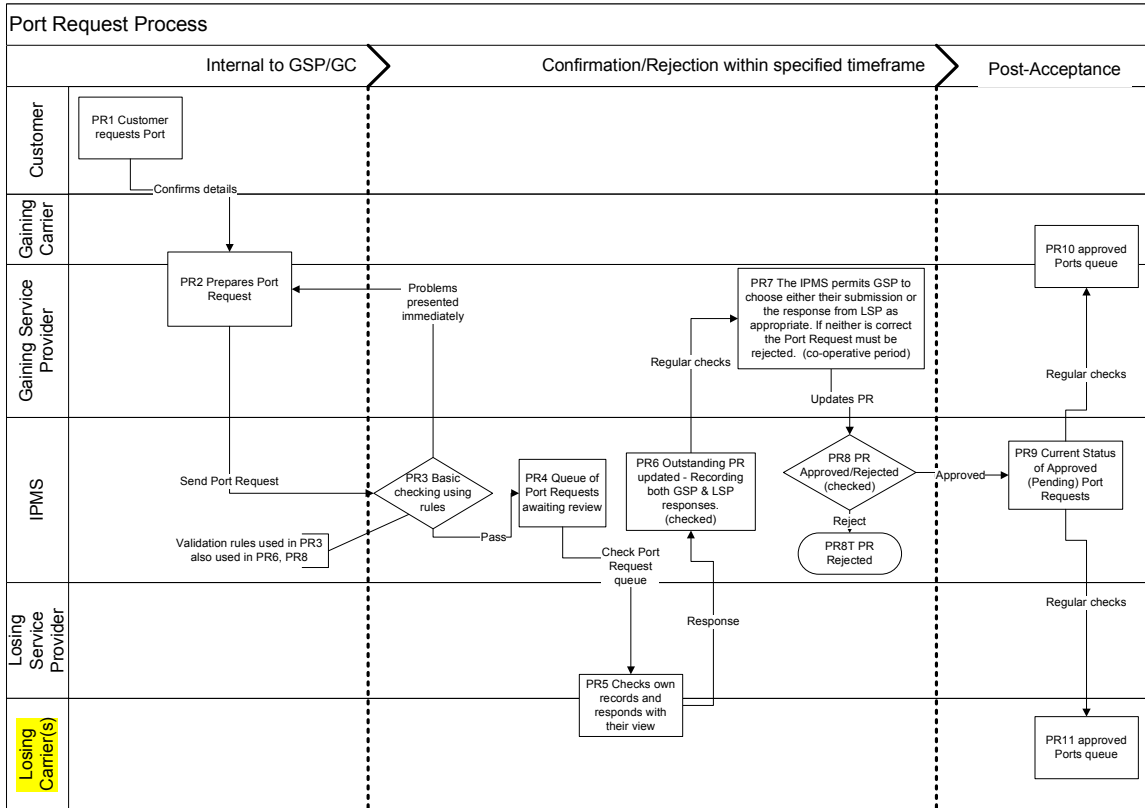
Port Request Process

Internal to GSP/GC

Confirmation/Rejection within specified timeframe

Post-Acceptance

Customer

Gaining Carrier

Gaining Service Provider

IPMS

Losing Service Provider

Losing Carrier(s)

PR1 Customer requests Port

Confirms details

PR2 Prepares Port Request

Problems presented immediately

Send Port Request

PR3 Basic checking using rules

Validation rules used in PR3 also used in PR6, PR8

Pass

PR4 Queue of Port Requests awaiting review

Check Port Request queue

PR5 Checks own records and responds with their view

Response

PR6 Outstanding PR updated - Recording both GSP & LSP responses. (checked)

Regular checks

PR7 The IPMS permits GSP to choose either their submission or the response from LSP as appropriate. If neither is correct the Port Request must be rejected. (co-operative period)

Updates PR

PR8 PR Approved/Rejected (checked)

Reject

PR8T PR Rejected

Approved

PR9 Current Status of Approved (Pending) Port Requests

Regular checks

PR10 approved Ports queue

Regular checks

PR11 approved Ports queue